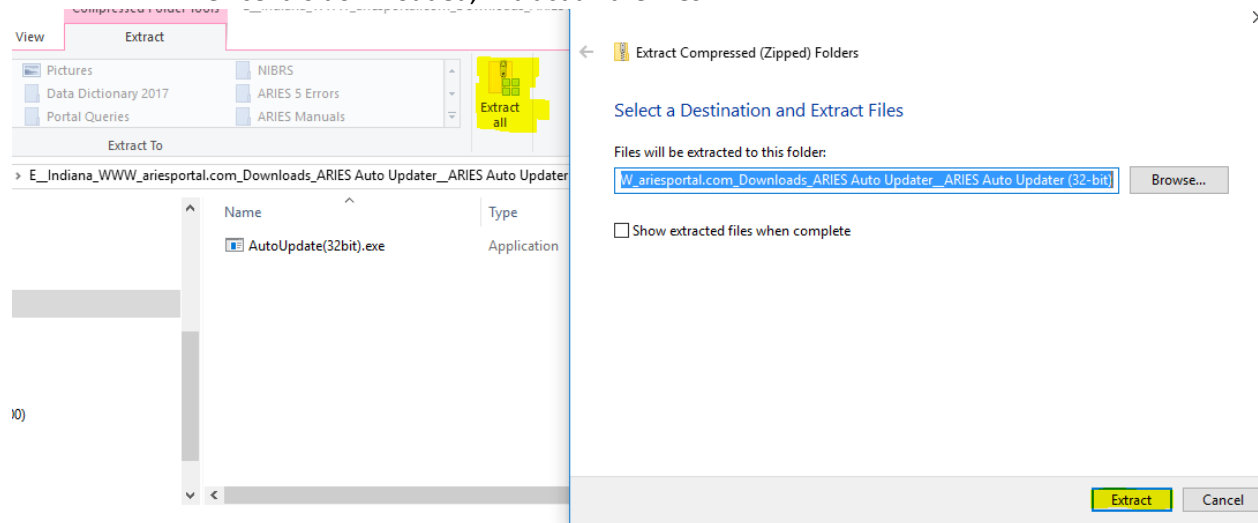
Compressed Folder Tools

View
Extract

Pictures
Data Dictionary 2017
Portal Queries
NIBRS
ARIES 5 Errors
ARIES Manuals
Extract all
Extract To

E__Indiana_WWW_ariesportal.com_Downloads_ARIES Auto Updater__ARIES Auto Updater

Name
Type
AutoUpdate(32bit).exe
Application

0)

Extract Compressed (Zipped) Folders

Select a Destination and Extract Files

Files will be extracted to this folder:
W_ariesportal.com_Downloads_ARIES Auto Updater__ARIES Auto Updater (32-bit)
Browse...

Show extracted files when complete

Extract
Cancel